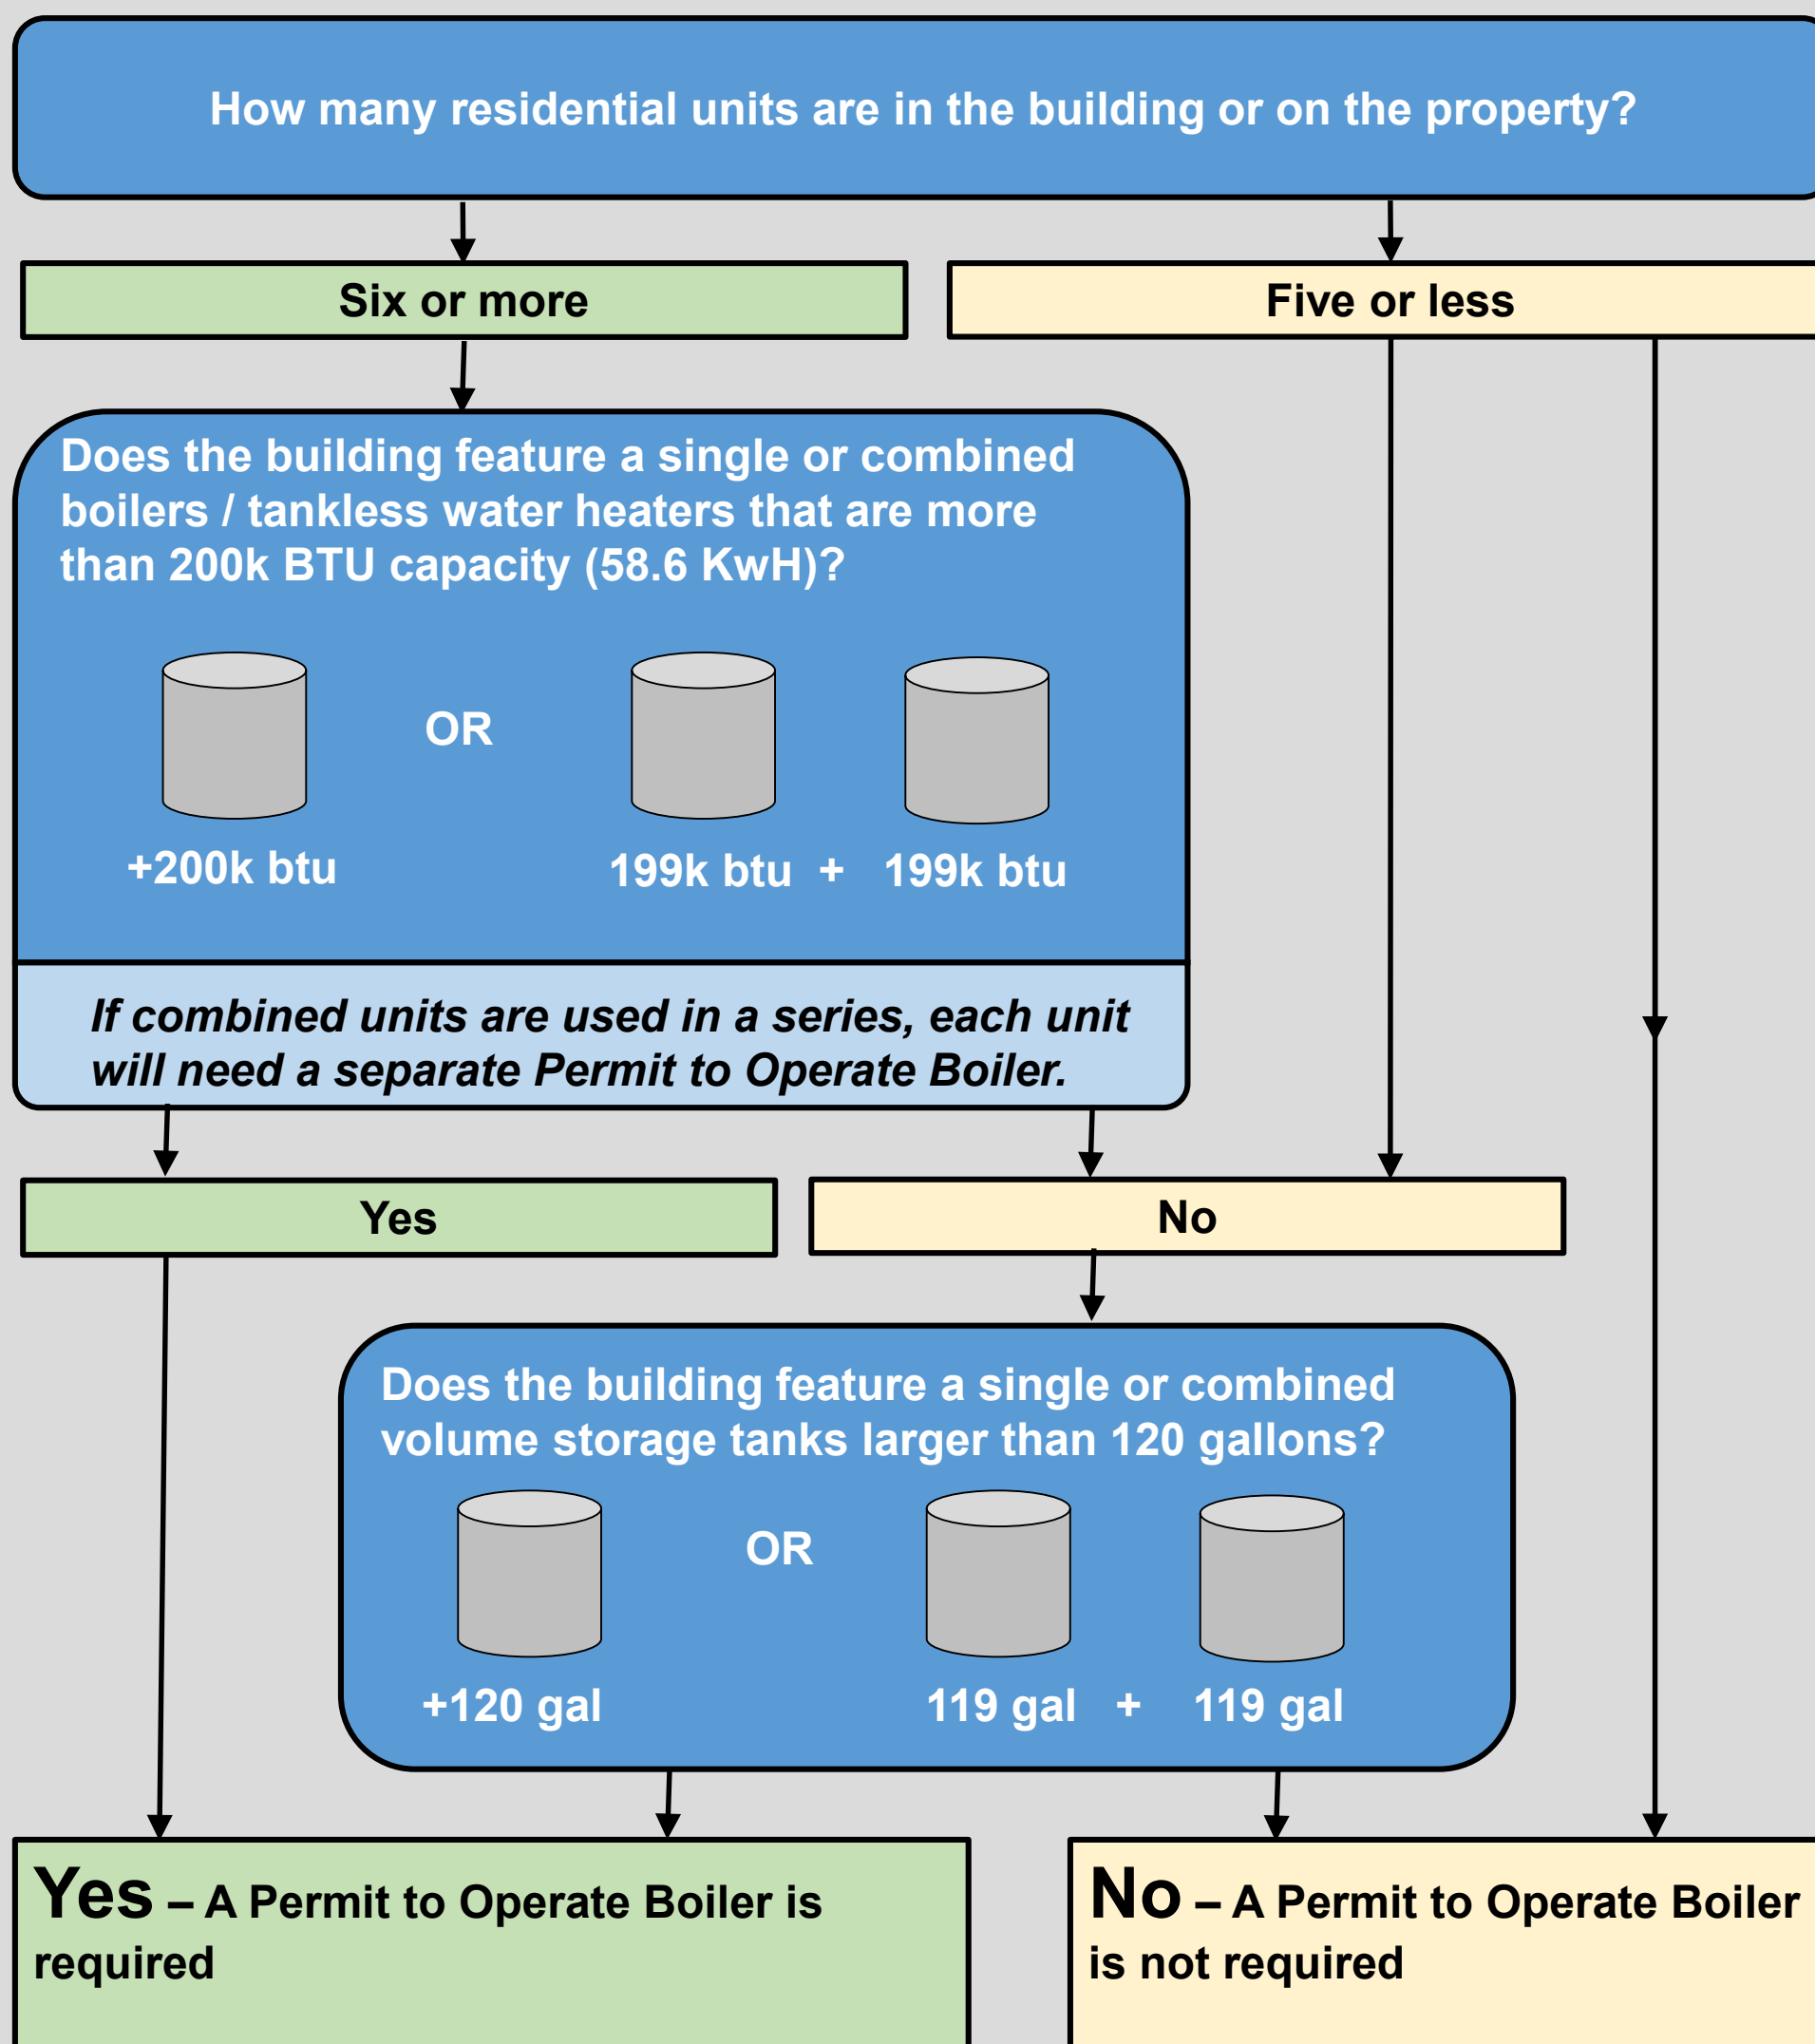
How many residential units are in the building or on the property?

Six or more

Five or less

Does the building feature a single or combined boilers / tankless water heaters that are more than 200k BTU capacity (58.6 KwH)?

OR

+200k btu

199k btu + 199k btu

*If combined units are used in a series, each unit will need a separate Permit to Operate Boiler.*

Yes

No

Does the building feature a single or combined volume storage tanks larger than 120 gallons?

OR

+120 gal

119 gal + 119 gal

Yes – A Permit to Operate Boiler is required

No – A Permit to Operate Boiler is not required